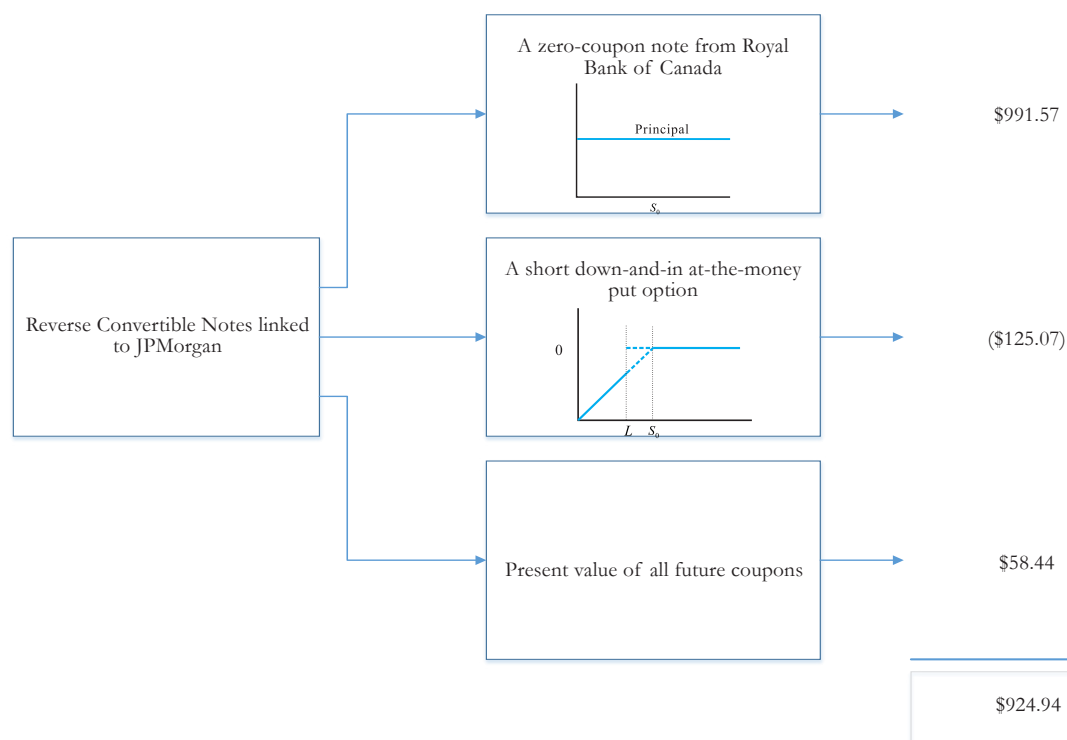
Reverse Convertible Notes linked to JPMorgan

A zero-coupon note from Royal Bank of Canada

Principal

$S_0$

$991.57

A short down-and-in at-the-money put option

0

$L$ $S_0$

($125.07)

Present value of all future coupons

$58.44

$924.94